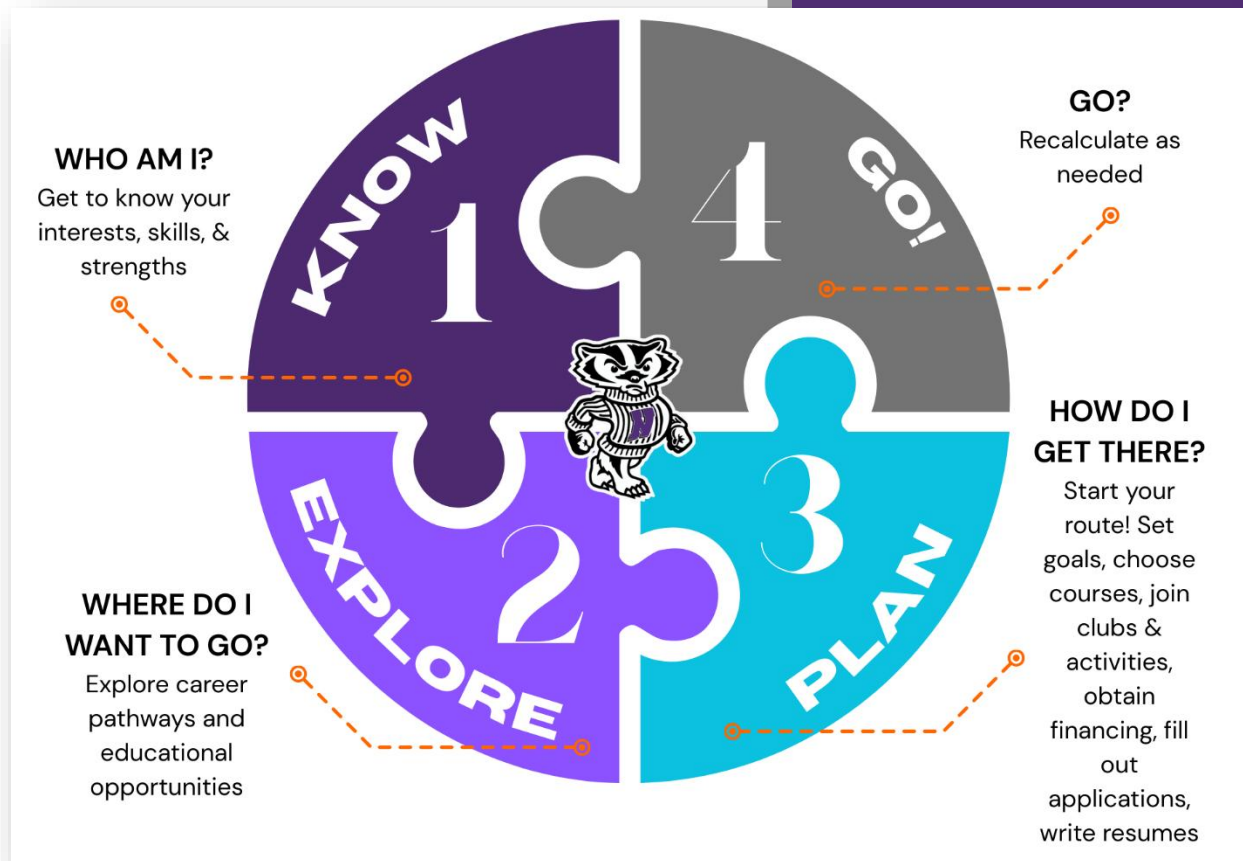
WHO AM I?
Get to know your interests, skills, & strengths

KNOW
1

4
GO!

GO?
Recalculate as needed

EXPLORE
2

3
PLAN

HOW DO I GET THERE?
Start your route! Set goals, choose courses, join clubs & activities, obtain financing, fill out applications, write resumes

WHERE DO I WANT TO GO?
Explore career pathways and educational opportunities